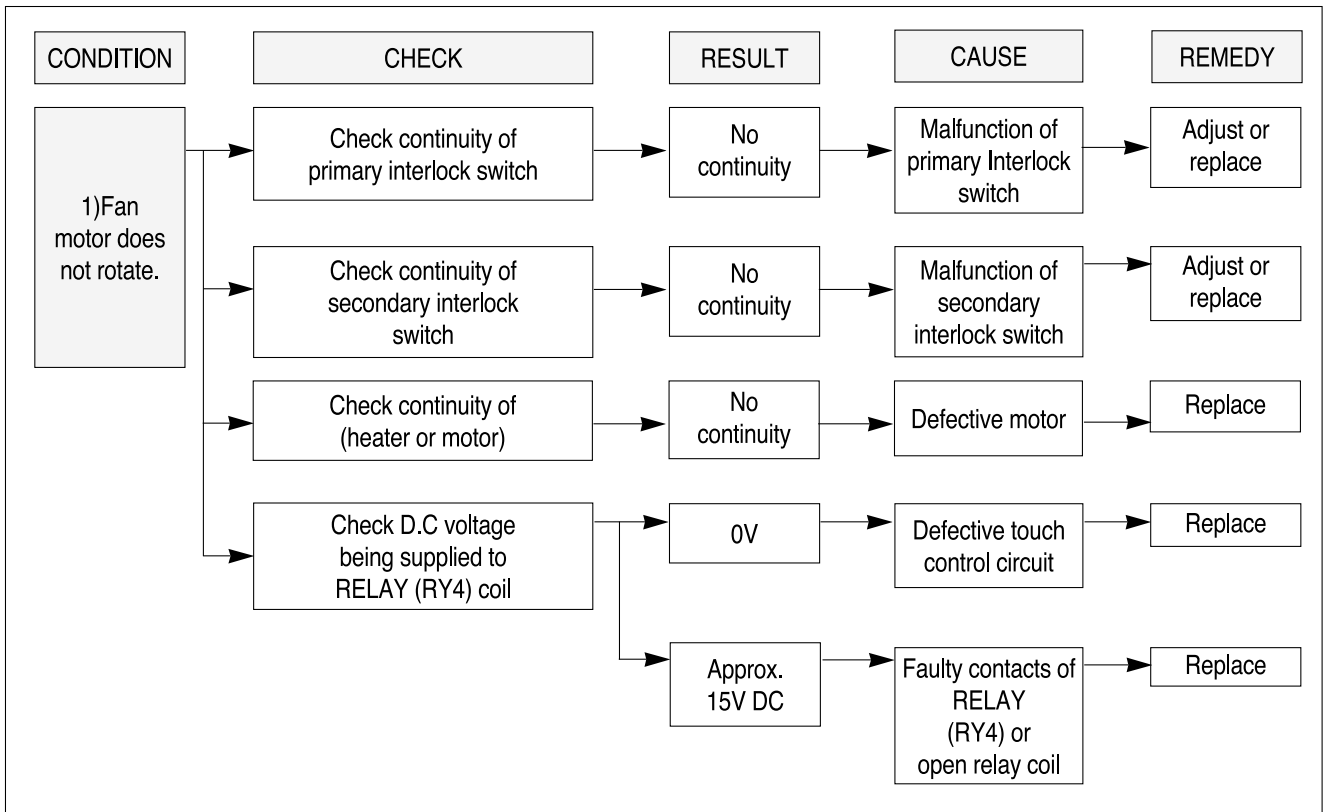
CONDITION

CHECK

RESULT

CAUSE

REMEDY

1)Fan motor does not rotate.

Check continuity of primary interlock switch

No continuity

Malfunction of primary Interlock switch

Adjust or replace

Check continuity of secondary interlock switch

No continuity

Malfunction of secondary interlock switch

Adjust or replace

Check continuity of (heater or motor)

No continuity

Defective motor

Replace

Check D.C voltage being supplied to RELAY (RY4) coil

0V

Defective touch control circuit

Replace

Approx. 15V DC

Faulty contacts of RELAY (RY4) or open relay coil

Replace